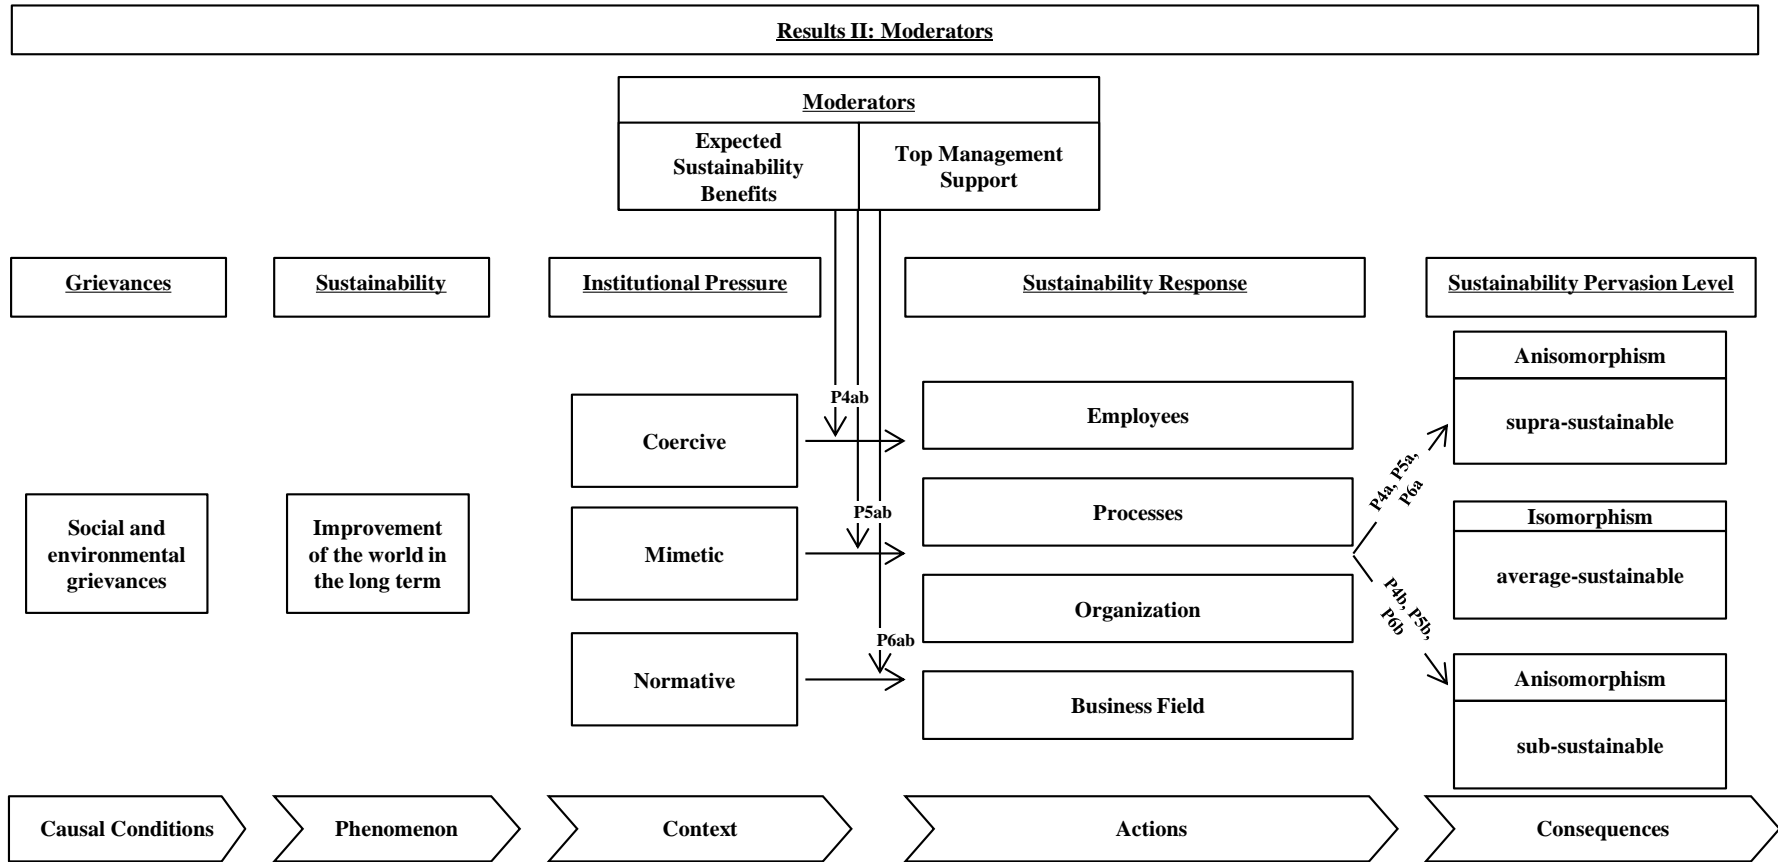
Results II: Moderators

Moderators

Expected Sustainability Benefits

Top Management Support

Grievances

Sustainability

Institutional Pressure

Sustainability Response

Sustainability Pervasion Level

Social and environmental grievances

Improvement of the world in the long term

Coercive

Mimetic

Normative

P4ab

P5ab

P6ab

Employees

Processes

Organization

Business Field

P4a, P5a, P6a

P4b, P5b, P6b

Anisomorphism

supra-sustainable

Isomorphism

average-sustainable

Anisomorphism

sub-sustainable

Causal Conditions

Phenomenon

Context

Actions

Consequences